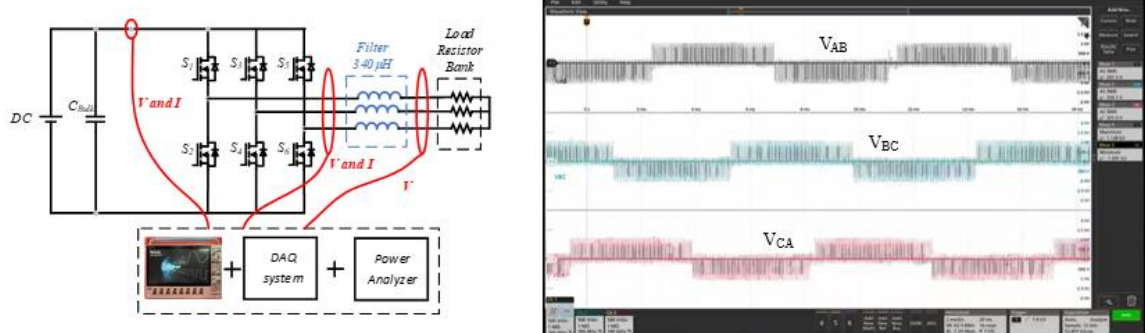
DC
$C_{Bulk}$
V and I
$S_1$ $S_3$ $S_5$
$S_2$ $S_4$ $S_6$
Filter
340 μH
Load
Resistor
Bank
V and I
V
DAQ
system
+
+
Power
Analyzer

File Edit Utility Help
Waveform View
Add New...
$V_{AB}$
$V_{BC}$
$V_{CA}$
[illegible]